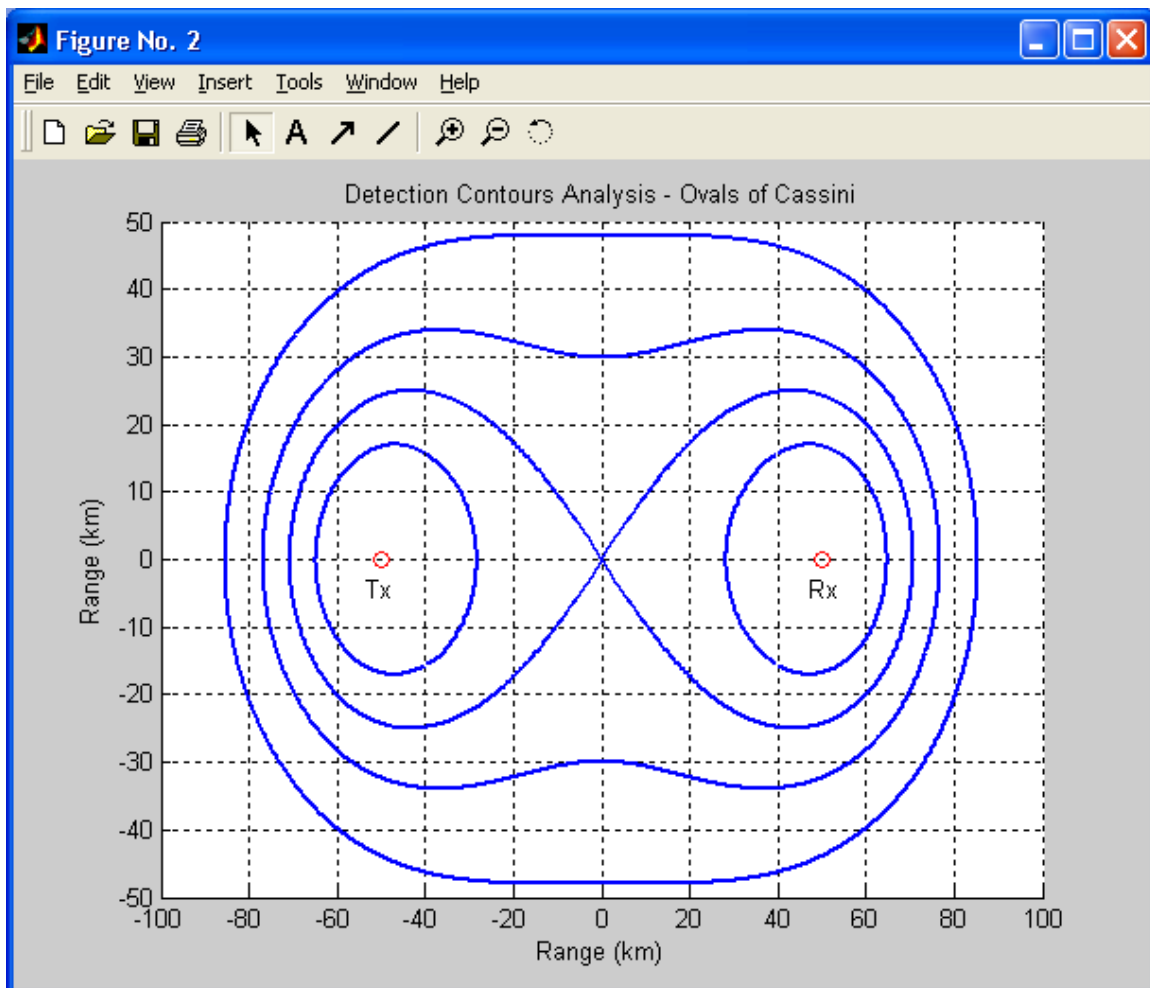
Figure No. 2

File Edit View Insert Tools Window Help

Detection Contours Analysis - Ovals of Cassini

50
40
30
20
10
0
-10
-20
-30
-40
-50

Range (km)

Tx

Rx

-100 -80 -60 -40 -20 0 20 40 60 80 100

Range (km)